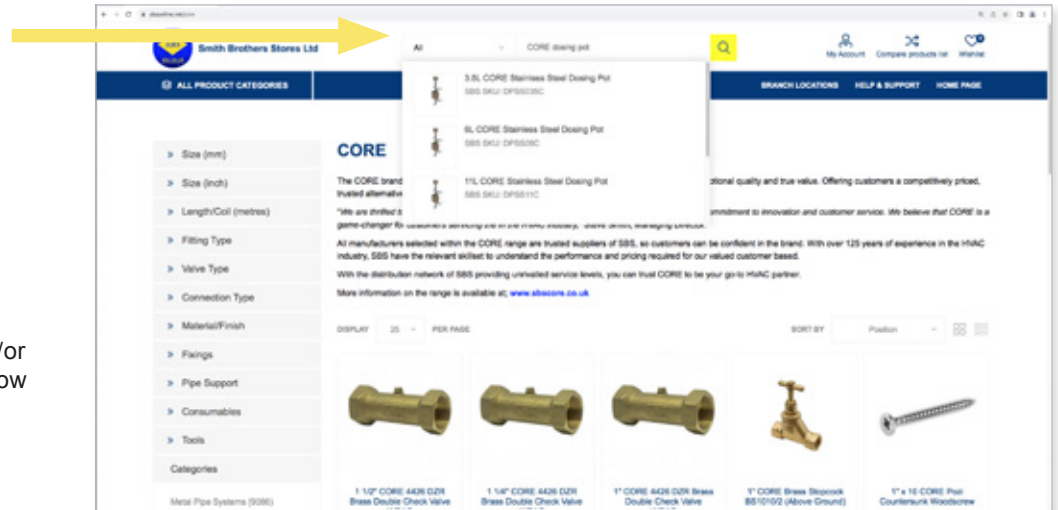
Smith Brothers Stores Ltd

All

CORE dosing pot

My Account Compare products list Wishlist

ALL PRODUCT CATEGORIES

3.5L CORE Stainless Steel Dosing Pot
SBS SKU: DPSS35C

6L CORE Stainless Steel Dosing Pot
SBS SKU: DPSS6C

11L CORE Stainless Steel Dosing Pot
SBS SKU: DPSS11C

BRANCH LOCATIONS HELP & SUPPORT HOME PAGE

Size (mm)
Size (inch)
Length/Coil (metres)
Fitting Type
Valve Type
Connection Type
Material/Finish
Fixings
Pipe Support
Consumables
Tools
Categories
Metal Pipe Systems (9086)

CORE

The CORE brand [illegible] tional quality and true value. Offering customers a competitively priced, trusted alternativ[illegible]

"We are thrilled t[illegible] mmitment to innovation and customer service. We believe that CORE is a game-changer fo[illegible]

All manufacturers selected within the CORE range are trusted suppliers of SBS, so customers can be confident in the brand. With over 125 years of experience in the HVAC industry, SBS have the relevant skillset to understand the performance and pricing required for our valued customer based.

With the distribution network of SBS providing unrivalled service levels, you can trust CORE to be your go-to HVAC partner.

More information on the range is available at; www.sbscore.co.uk

DISPLAY 25 PER PAGE

SORT BY Position

1 1/2" CORE 4426 DZR Brass Double Check Valve
1 1/4" CORE 4426 DZR Brass Double Check Valve
1" CORE 4426 DZR Brass Double Check Valve
1" CORE Brass Stopcock BS1010/2 (Above Ground)
1" x 10 CORE Pozi Countersunk Woodscrew

/or
ow